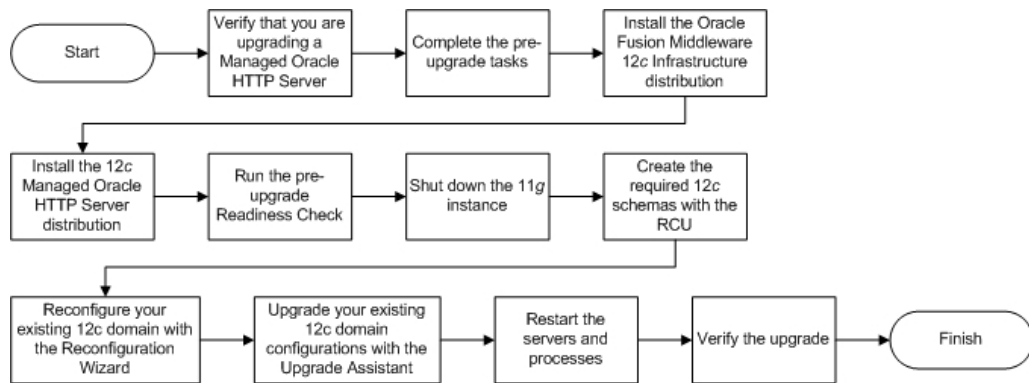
Start

Verify that you are upgrading a Managed Oracle HTTP Server

Complete the pre-upgrade tasks

Install the Oracle Fusion Middleware 12*c* Infrastructure distribution

Install the 12*c* Managed Oracle HTTP Server distribution

Run the pre-upgrade Readiness Check

Shut down the 11*g* instance

Create the required 12*c* schemas with the RCU

Reconfigure your existing 12c domain with the Reconfiguration Wizard

Upgrade your existing 12c domain configurations with the Upgrade Assistant

Restart the servers and processes

Verify the upgrade

Finish